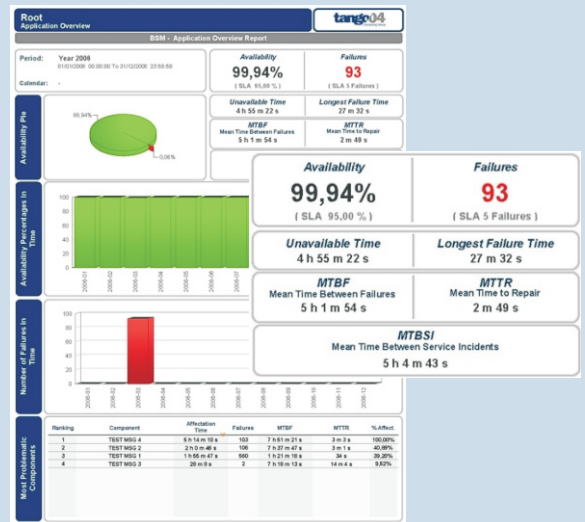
Root
Application Overview

tango04

BSM - Application Overview Report

Period: Year 2008
01/01/2008 00:00:00 To 31/12/2008 23:59:59

Calendar: -

Availability
99,94%
( SLA 95,00 % )

Failures
93
( SLA 5 Failures )

Unavailable Time
4 h 55 m 22 s

Longest Failure Time
27 m 32 s

MTBF
Mean Time Between Failures
5 h 1 m 54 s

MTTR
Mean Time to Repair
2 m 49 s

Availability Pie

99,94%

0,06%

Availability Percentages in Time

100
80
60
40
20
0

2008-01
2008-02
2008-03
2008-04
2008-05
2008-06
2008-07

Number of Failures in Time

100
80
60
40
20
0

2008-01
2008-02
2008-03
2008-04
2008-05
2008-06
2008-07
2008-08
2008-09
2008-10
2008-11
2008-12

Most Problematic Components

| Ranking | Component | Affectation Time | Failures | MTBF | MTTR | % Affect. |
|---|---|---|---|---|---|---|
| 1 | TEST MSG 4 | 5 h 14 m 10 s | 103 | 7 h 51 m 21 s | 3 m 3 s | 100,00% |
| 2 | TEST MSG 2 | 2 h 0 m 48 s | 106 | 7 h 37 m 47 s | 3 m 1 s | 40,69% |
| 3 | TEST MSG 1 | 1 h 55 m 47 s | 560 | 7 h 21 m 18 s | 34 s | 39,28% |
| 4 | TEST MSG 3 | 28 m 8 s | 2 | 7 h 18 m 13 s | 14 m 4 s | 9,52% |

Availability
99,94%
( SLA 95,00 % )

Failures
93
( SLA 5 Failures )

Unavailable Time
4 h 55 m 22 s

Longest Failure Time
27 m 32 s

MTBF
Mean Time Between Failures
5 h 1 m 54 s

MTTR
Mean Time to Repair
2 m 49 s

MTBSI
Mean Time Between Service Incidents
5 h 4 m 43 s